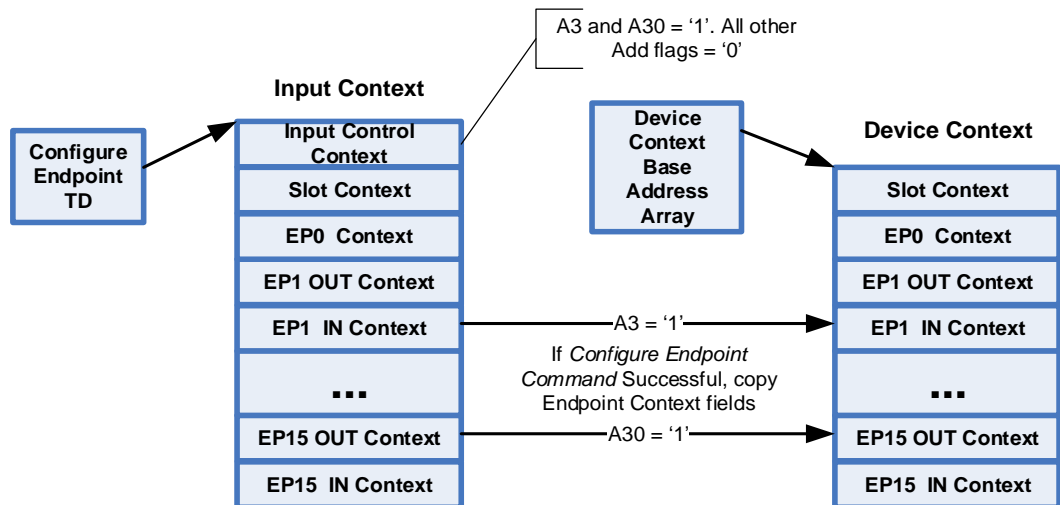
A3 and A30 = ‘1’. All other Add flags = ‘0’

Input Context

Configure Endpoint TD

Input Control Context

Slot Context

EP0 Context

EP1 OUT Context

EP1 IN Context

...

EP15 OUT Context

EP15 IN Context

Device Context Base Address Array

Device Context

Slot Context

EP0 Context

EP1 OUT Context

EP1 IN Context

...

EP15 OUT Context

EP15 IN Context

A3 = ‘1’

If *Configure Endpoint Command* Successful, copy Endpoint Context fields

A30 = ‘1’